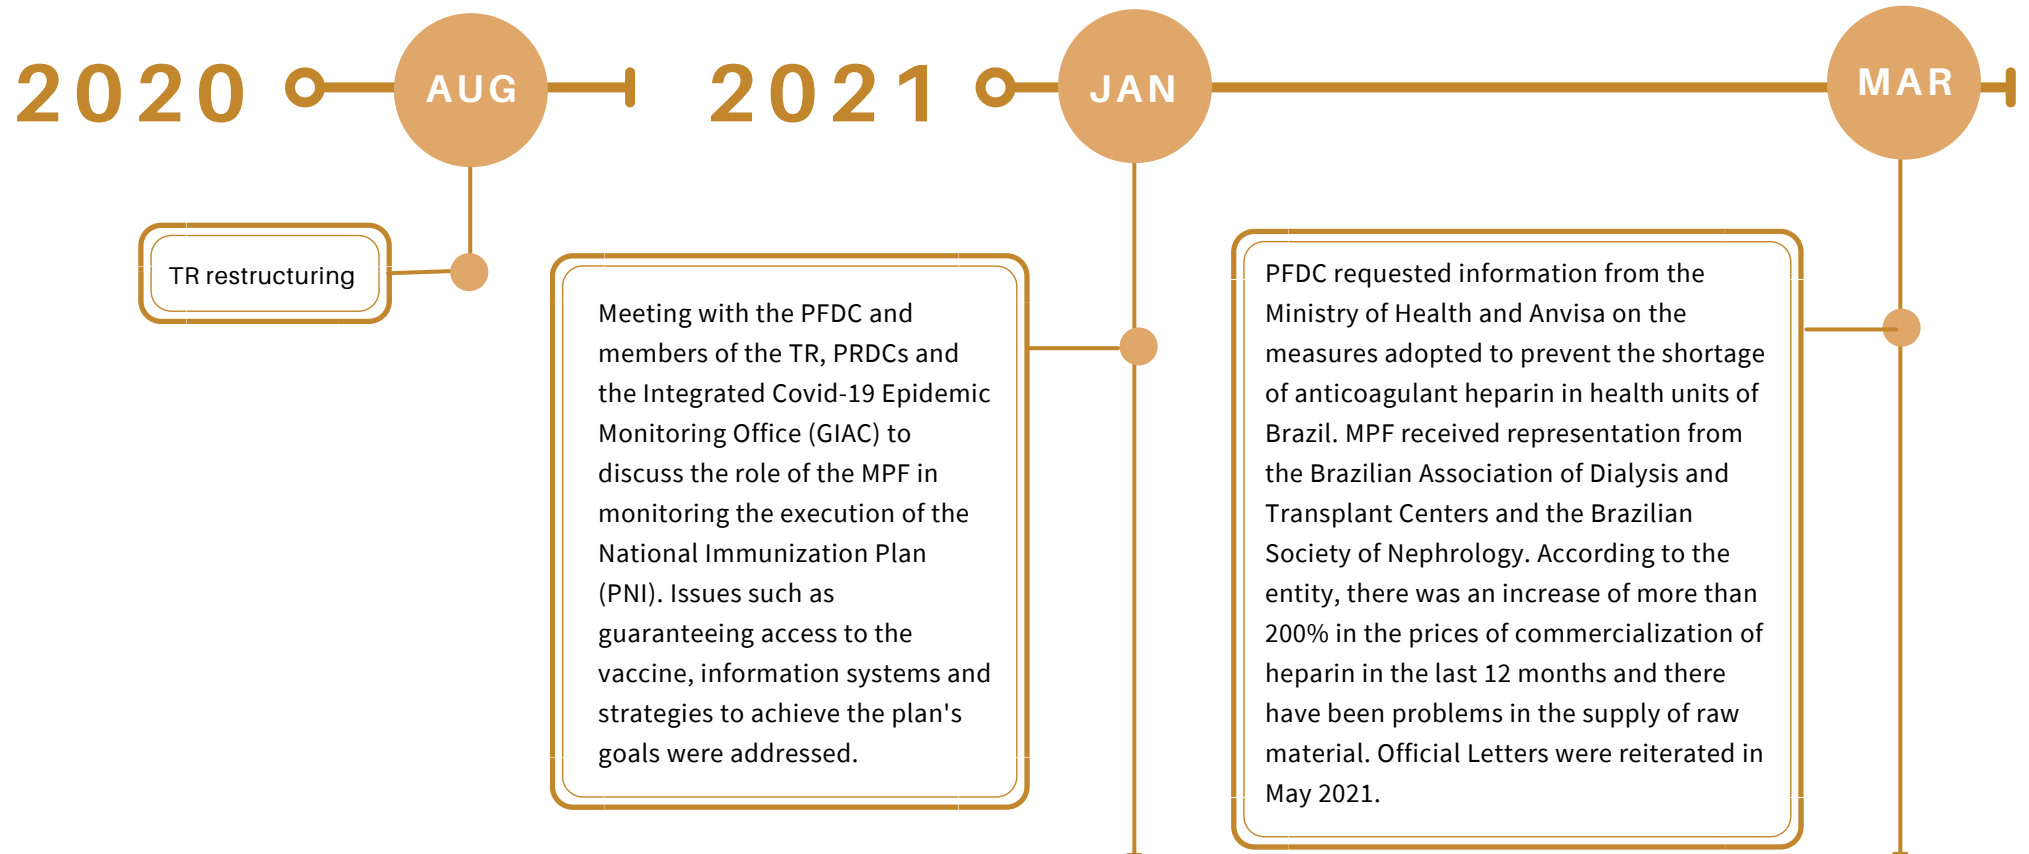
2020 AUG

TR restructuring

2021 JAN

Meeting with the PFDC and members of the TR, PRDCs and the Integrated Covid-19 Epidemic Monitoring Office (GIAC) to discuss the role of the MPF in monitoring the execution of the National Immunization Plan (PNI). Issues such as guaranteeing access to the vaccine, information systems and strategies to achieve the plan's goals were addressed.

MAR

PFDC requested information from the Ministry of Health and Anvisa on the measures adopted to prevent the shortage of anticoagulant heparin in health units of Brazil. MPF received representation from the Brazilian Association of Dialysis and Transplant Centers and the Brazilian Society of Nephrology. According to the entity, there was an increase of more than 200% in the prices of commercialization of heparin in the last 12 months and there have been problems in the supply of raw material. Official Letters were reiterated in May 2021.